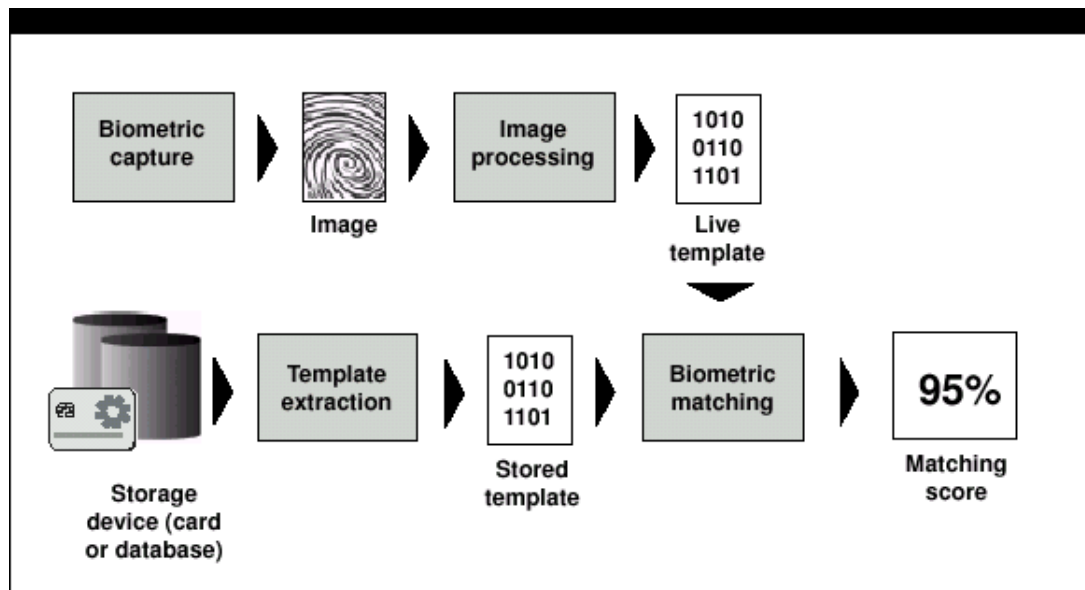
Biometric capture

Image

Image processing

1010
0110
1101

Live template

Storage device (card or database)

Template extraction

1010
0110
1101

Stored template

Biometric matching

95%

Matching score